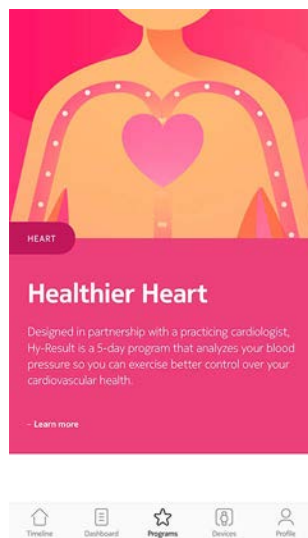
HEART

Healthier Heart

Designed in partnership with a practicing cardiologist, Hy-Result is a 5-day program that analyzes your blood pressure so you can exercise better control over your cardiovascular health.

– Learn more

Timeline Dashboard Programs Devices Profile